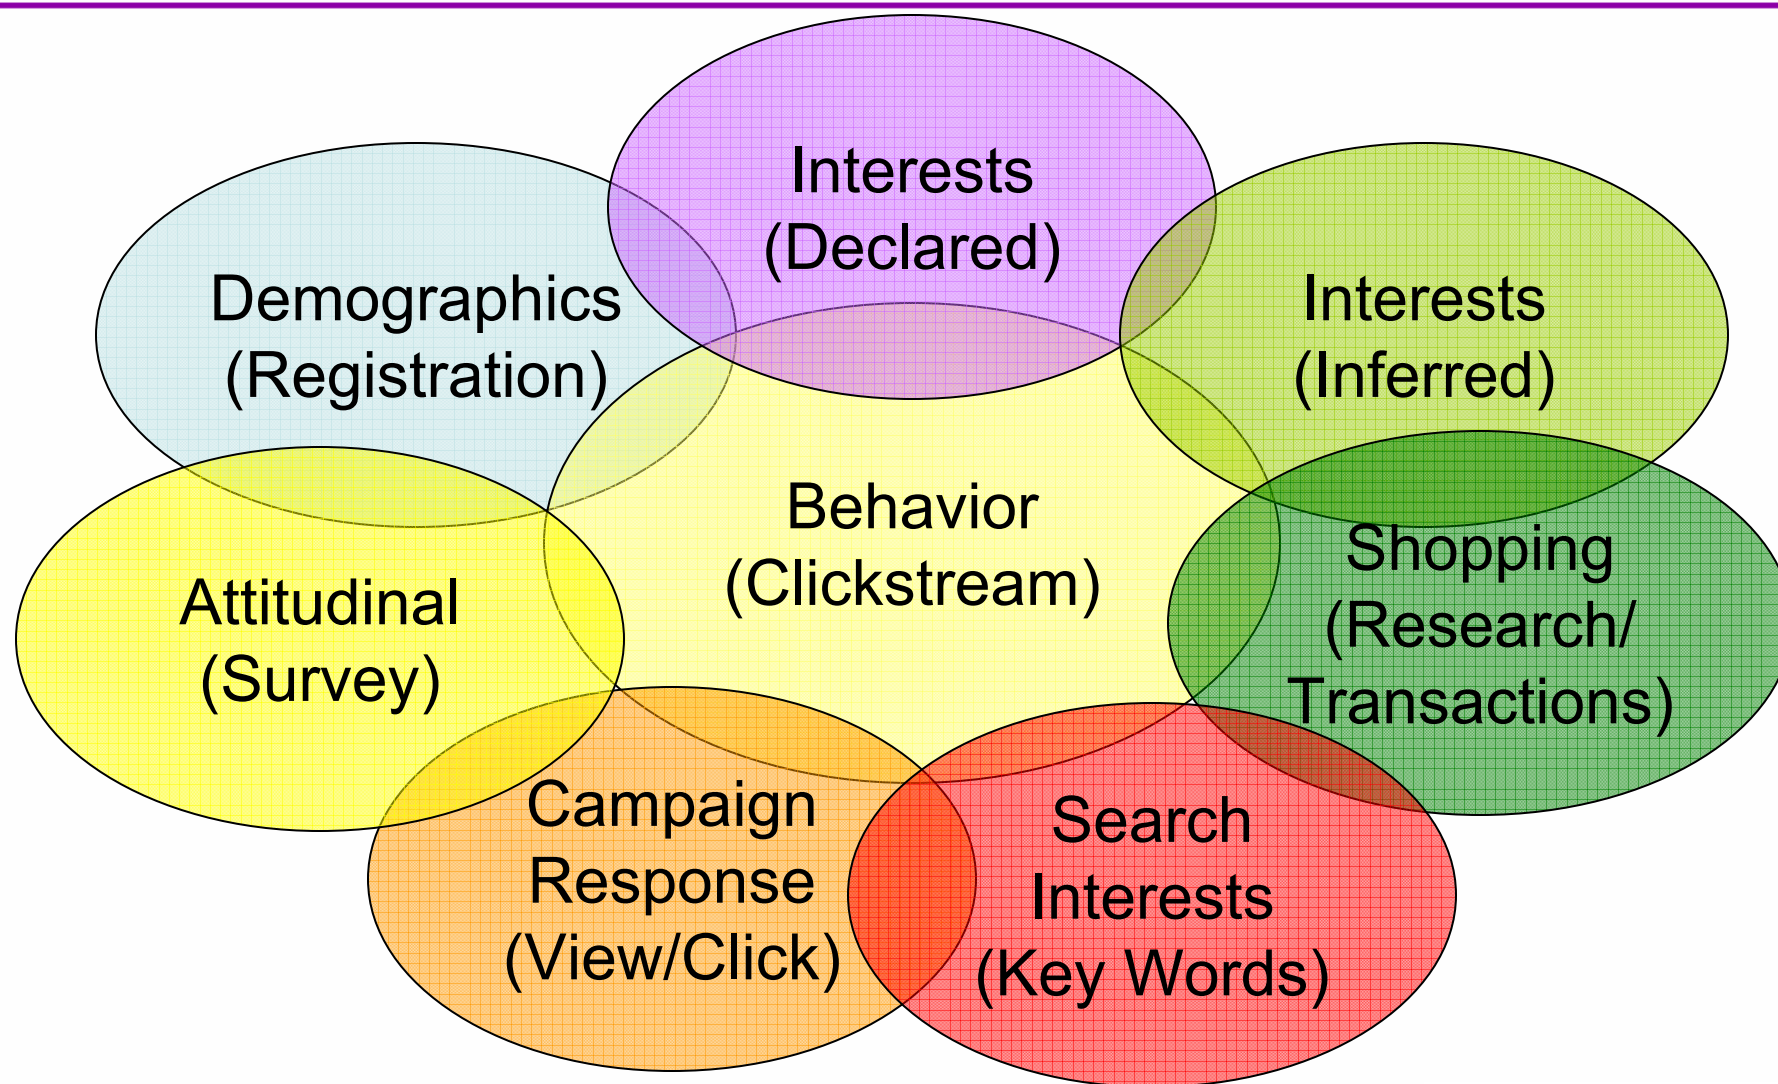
Interests (Declared)

Demographics (Registration)

Interests (Inferred)

Behavior (Clickstream)

Attitudinal (Survey)

Shopping (Research/ Transactions)

Campaign Response (View/Click)

Search Interests (Key Words)